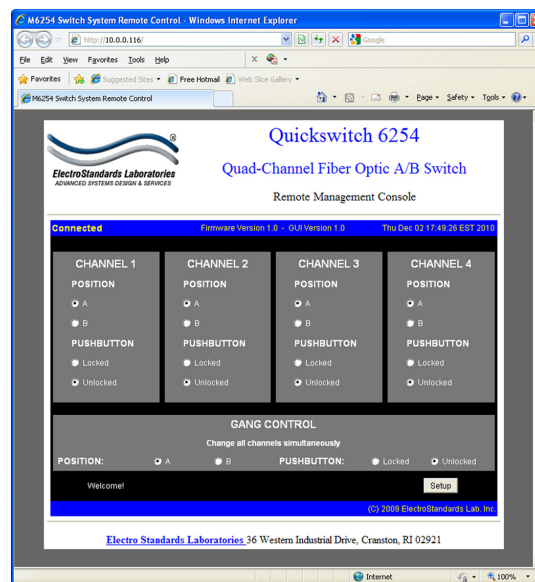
M6254 Switch System Remote Control - Windows Internet Explorer

http://10.0.0.116/

Google

File Edit View Favorites Tools Help

Favorites Suggested Sites Free Hotmail Web Slice Gallery

M6254 Switch System Remote Control

Page Safety Tools

ElectroStandards Laboratories
ADVANCED SYSTEMS DESIGN & SERVICES

Quickswitch 6254

Quad-Channel Fiber Optic A/B Switch

Remote Management Console

Connected Firmware Version 1.0 - GUI Version 1.0 Thu Dec 02 17:49:26 EST 2010

| CHANNEL 1 | CHANNEL 2 | CHANNEL 3 | CHANNEL 4 |
|---|---|---|---|
| POSITION | POSITION | POSITION | POSITION |
| A | A | A | A |
| B | B | B | B |
| PUSHBUTTON | PUSHBUTTON | PUSHBUTTON | PUSHBUTTON |
| Locked | Locked | Locked | Locked |
| Unlocked | Unlocked | Unlocked | Unlocked |

GANG CONTROL

Change all channels simultaneously

POSITION: A B PUSHBUTTON: Locked Unlocked

Welcome! Setup

(C) 2009 ElectroStandards Lab. Inc.

Electro Standards Laboratories 36 Western Industrial Drive, Cranston, RI 02921

Internet 100%